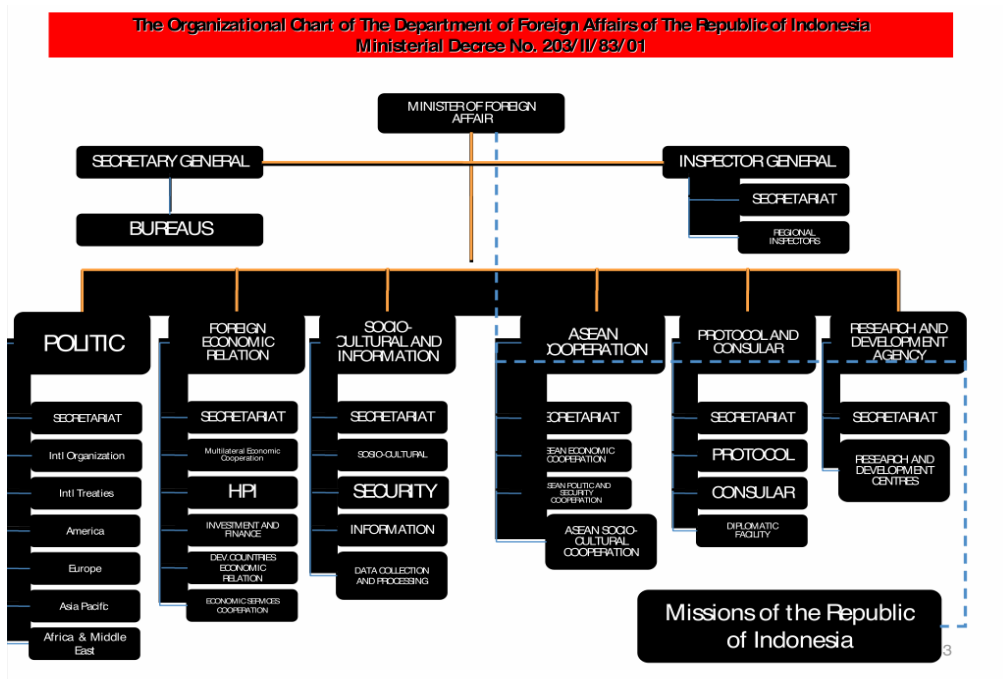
The Organizational Chart of The Department of Foreign Affairs of The Republic of Indonesia
Ministerial Decree No. 203/II/83/01

MINISTER OF FOREIGN AFFAIR

SECRETARY GENERAL

BUREAUS

INSPECTOR GENERAL

SECRETARIAT

REGIONAL INSPECTORS

POLITIC

SECRETARIAT

Intl Organization

Intl Treaties

America

Europe

Asia Pacifc

Africa & Middle East

FOREIGN ECONOMIC RELATION

SECRETARIAT

Multilateral Economic Cooperation

HPI

INVESTMENT AND FINANCE

DEV. COUNTRIES ECONOMIC RELATION

ECONOMIC SERVICES COOPERATION

SOCIO-CULTURAL AND INFORMATION

SECRETARIAT

SOSIO-CULTURAL

SECURITY

INFORMATION

DATA COLLECTION AND PROCESSING

ASEAN COOPERATION

SECRETARIAT

ASEAN ECONOMIC COOPERATION

ASEAN POLITIC AND SECURITY COOPERATION

ASEAN SOCIO-CULTURAL COOPERATION

PROTOCOL AND CONSULAR

SECRETARIAT

PROTOCOL

CONSULAR

DIPLOMATIC FACILITY

RESEARCH AND DEVELOPMENT AGENCY

SECRETARIAT

RESEARCH AND DEVELOPMENT CENTRES

Missions of the Republic of Indonesia

3